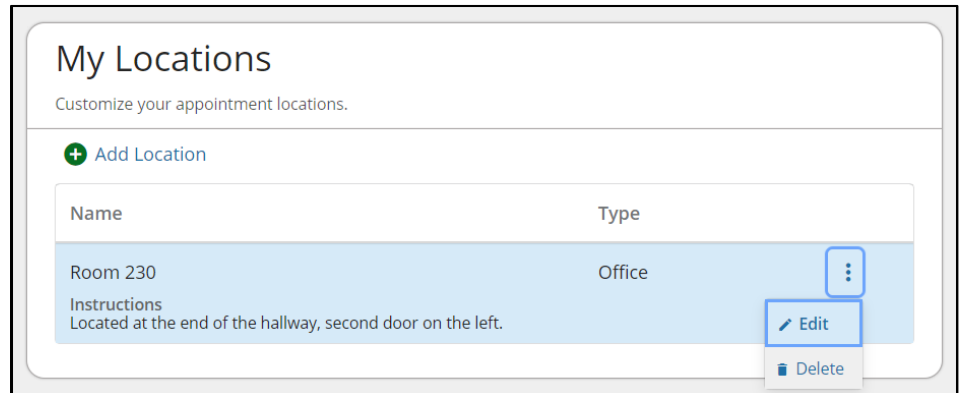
My Locations

Customize your appointment locations.

Add Location

| Name | Type |
|---|---|
| Room 230<br>Instructions<br>Located at the end of the hallway, second door on the left. | Office |

Edit

Delete